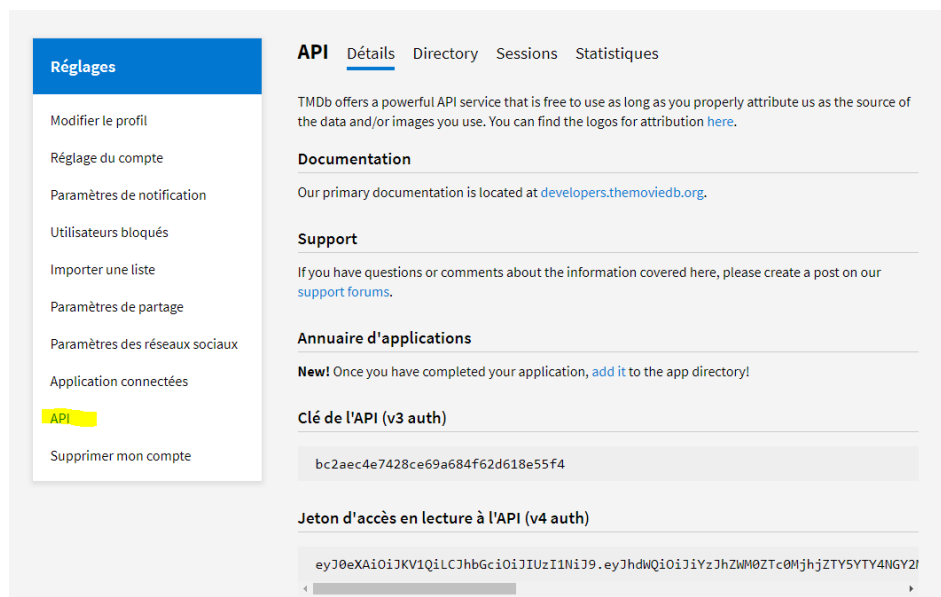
Réglages

Modifier le profil

Réglage du compte

Paramètres de notification

Utilisateurs bloqués

Importer une liste

Paramètres de partage

Paramètres des réseaux sociaux

Application connectées

API

Supprimer mon compte

API Détails Directory Sessions Statistiques

TMDb offers a powerful API service that is free to use as long as you properly attribute us as the source of the data and/or images you use. You can find the logos for attribution here.

Documentation

Our primary documentation is located at developers.themoviedb.org.

Support

If you have questions or comments about the information covered here, please create a post on our support forums.

Annuaire d'applications

New! Once you have completed your application, add it to the app directory!

Clé de l'API (v3 auth)

bc2aec4e7428ce69a684f62d618e55f4

Jeton d'accès en lecture à l'API (v4 auth)

eyJ0eXAiOiJKV1QiLCJhbGciOiJIUzI1NiJ9.eyJhdWQiOiJiYzJhZWM0ZTc0MjhjZTY5YTY4NGY2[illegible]